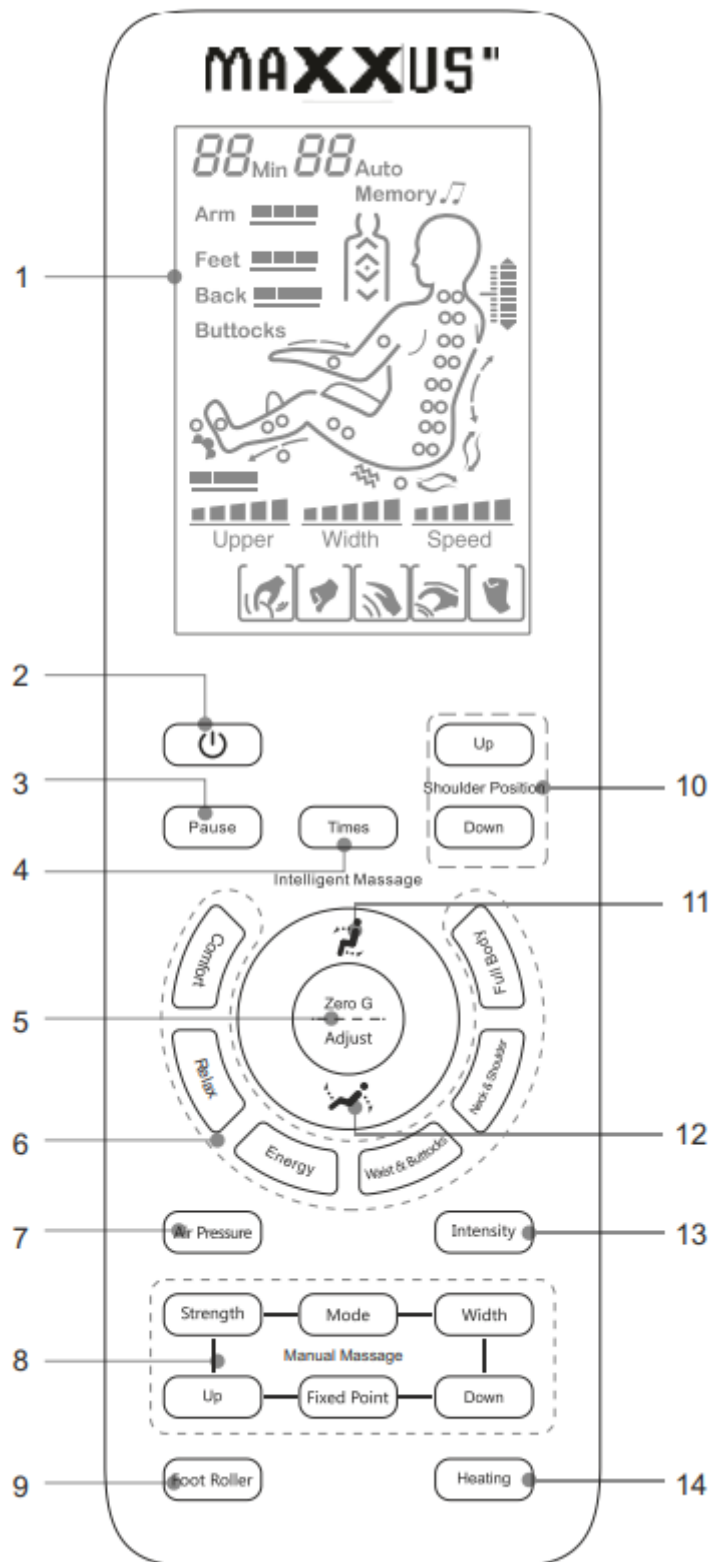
MAXXUS"

88 Min 88 Auto
Memory
Arm
Feet
Back
Buttocks
Upper Width Speed

1

2

Up
Shoulder Position
Down

10

3
Pause
Times
4
Intelligent Massage

11

Comfort
Full Body
Zero G
Adjust
5
Relax
Neck & Shoulder
6
Energy
Waist & Buttocks
12

7
Air Pressure
Intensity
13

Strength
Mode
Width
8
Manual Massage
Up
Fixed Point
Down

9
Foot Roller
Heating
14